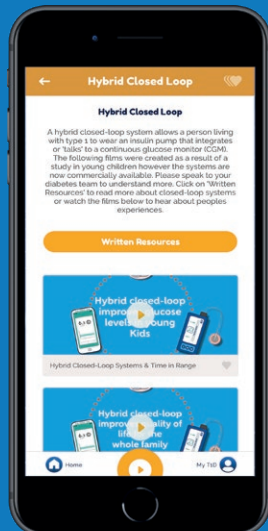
Hybrid Closed Loop

Hybrid Closed Loop

A hybrid closed-loop system allows a person living with type 1 to wear an insulin pump that integrates or 'talks' to a continuous glucose monitor (CGM). The following films were created as a result of a study in young children however the systems are now commercially available. Please speak to your diabetes team to understand more. Click on "Written Resources" to read more about closed-loop systems or watch the films below to hear about peoples experiences.

Written Resources

Hybrid closed-loop improves glucose levels in young Kids

Hybrid Closed-Loop Systems & Time in Range

Hybrid closed-loop improves quality of life for the whole family

Home

My T1D